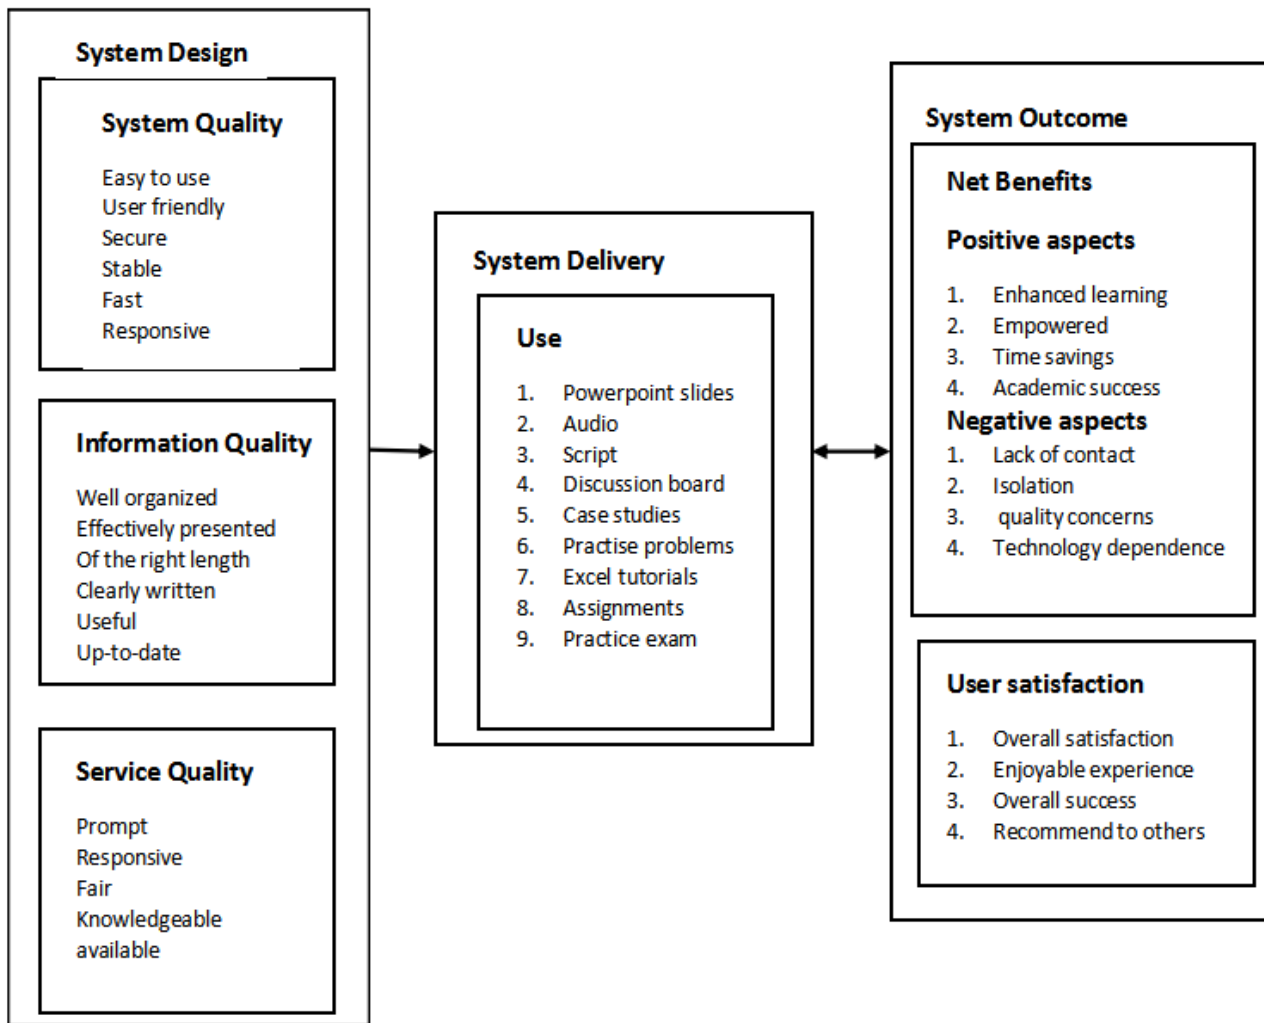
System Design

System Quality

Easy to use
User friendly
Secure
Stable
Fast
Responsive

Information Quality

Well organized
Effectively presented
Of the right length
Clearly written
Useful
Up-to-date

Service Quality

Prompt
Responsive
Fair
Knowledgeable
available

System Delivery

Use

1. Powerpoint slides
2. Audio
3. Script
4. Discussion board
5. Case studies
6. Practise problems
7. Excel tutorials
8. Assignments
9. Practice exam

System Outcome

Net Benefits

Positive aspects

1. Enhanced learning
2. Empowered
3. Time savings
4. Academic success

Negative aspects

1. Lack of contact
2. Isolation
3. quality concerns
4. Technology dependence

User satisfaction

1. Overall satisfaction
2. Enjoyable experience
3. Overall success
4. Recommend to others